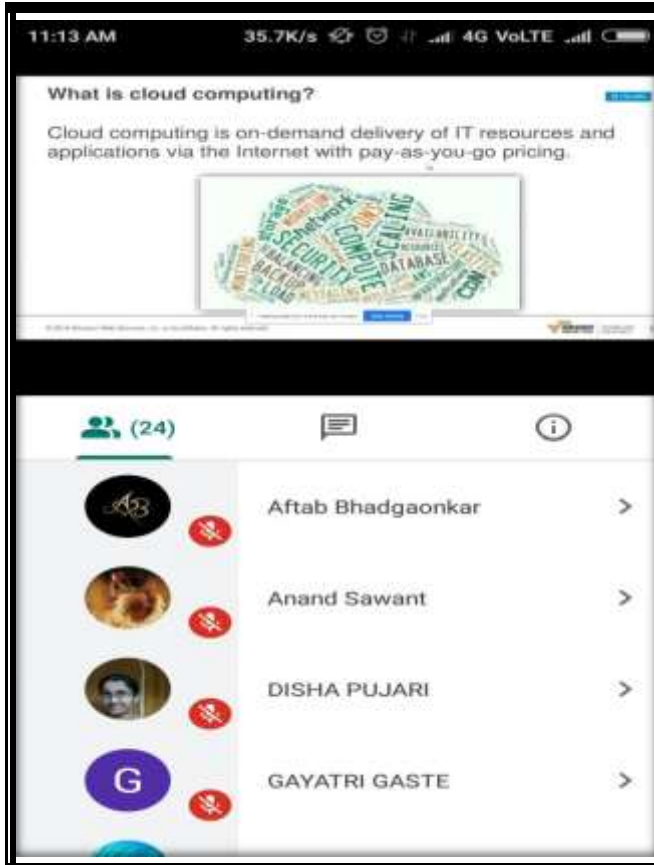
11:13 AM 35.7K/s 4G VoLTE

What is cloud computing?

Cloud computing is on-demand delivery of IT resources and applications via the Internet with pay-as-you-go pricing.

NETWORK SECURITY COMPUTE SCALING AVAILABILITY DATABASE BACKUP LOAD BALANCING CDN

(24)

AB

Aftab Bhadgaonkar

Anand Sawant

DISHA PUJARI

G

GAYATRI GASTE